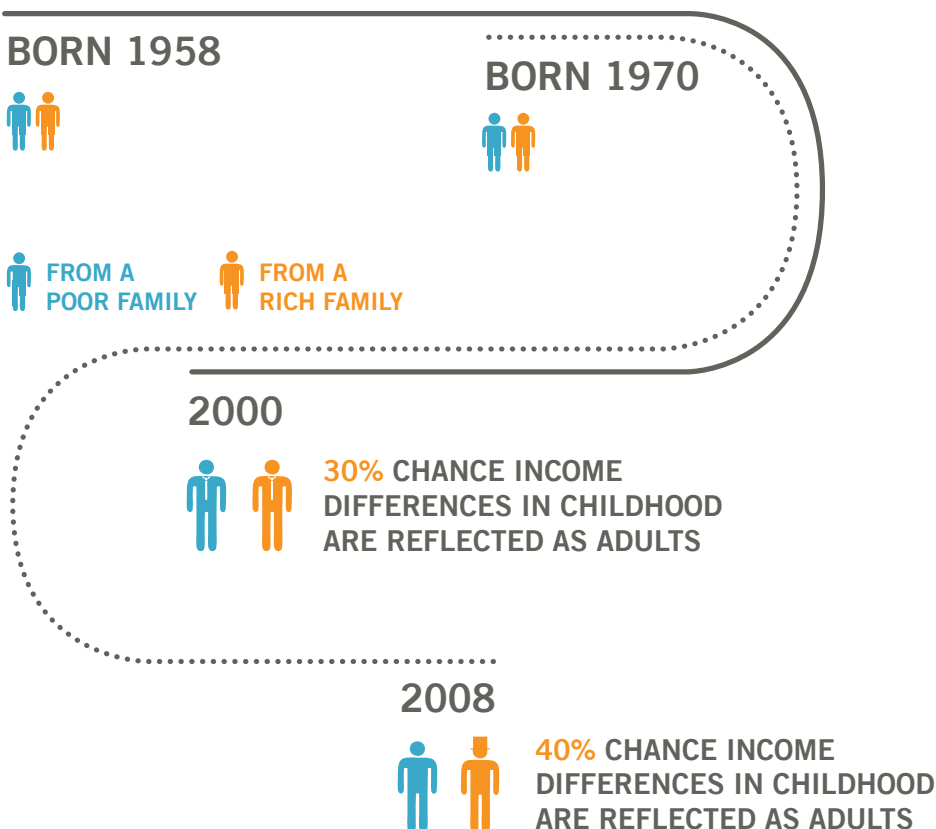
BORN 1958

BORN 1970

FROM A POOR FAMILY

FROM A RICH FAMILY

2000

30% CHANCE INCOME DIFFERENCES IN CHILDHOOD ARE REFLECTED AS ADULTS

2008

40% CHANCE INCOME DIFFERENCES IN CHILDHOOD ARE REFLECTED AS ADULTS